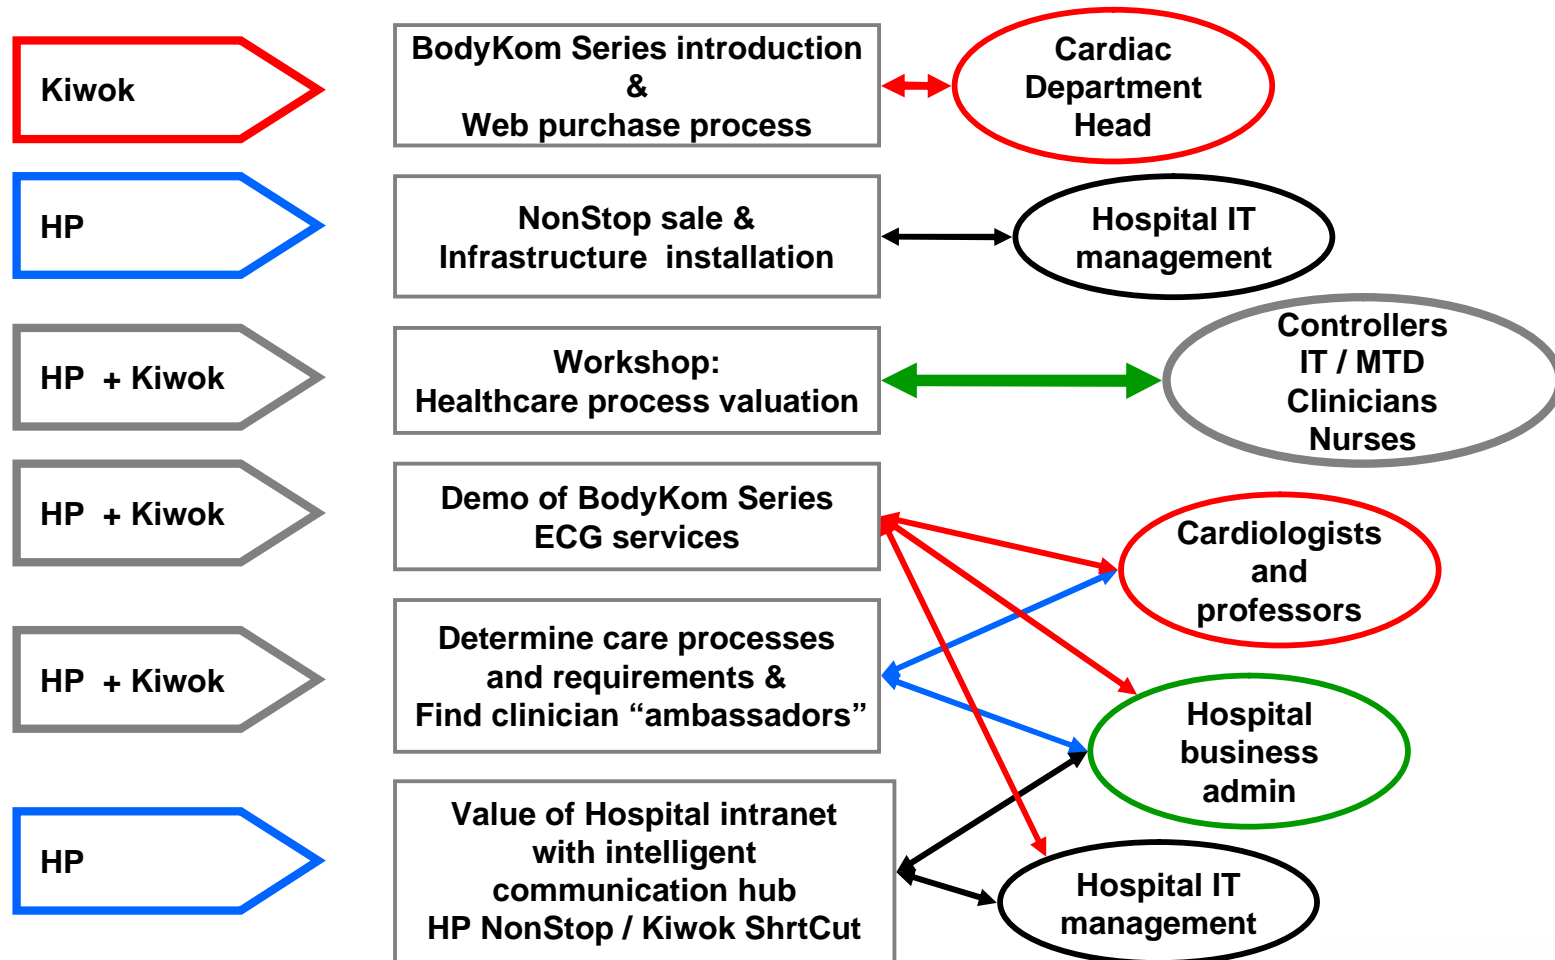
Kiwok

BodyKom Series introduction & Web purchase process

Cardiac Department Head

HP

NonStop sale & Infrastructure installation

Hospital IT management

HP + Kiwok

Workshop: Healthcare process valuation

Controllers IT / MTD Clinicians Nurses

HP + Kiwok

Demo of BodyKom Series ECG services

Cardiologists and professors

HP + Kiwok

Determine care processes and requirements & Find clinician “ambassadors”

Hospital business admin

HP

Value of Hospital intranet with intelligent communication hub HP NonStop / Kiwok ShrtCut

Hospital IT management